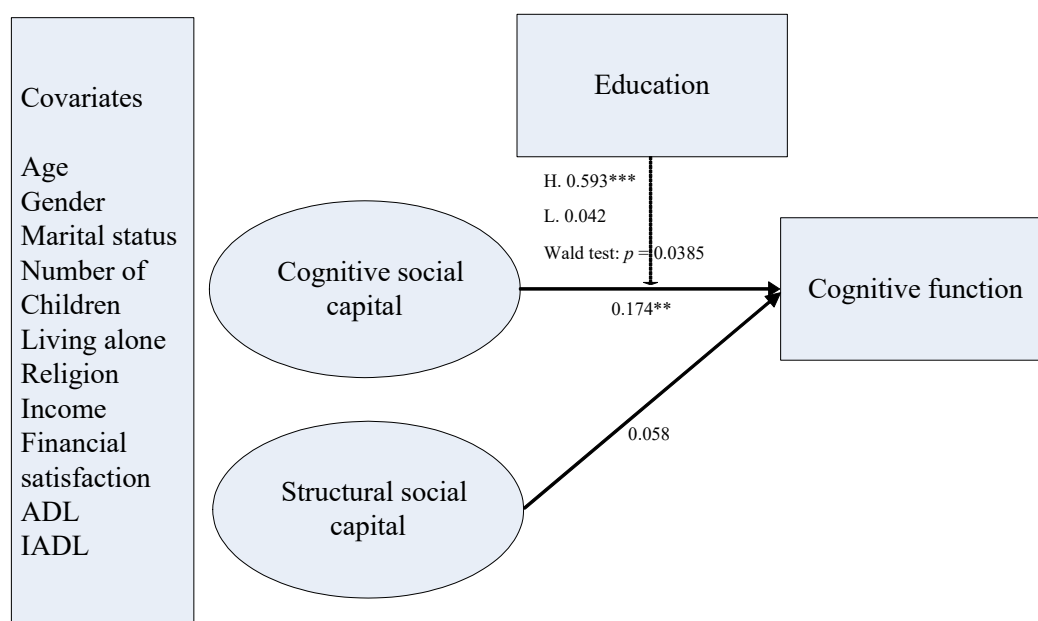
Covariates

Age
Gender
Marital status
Number of Children
Living alone
Religion
Income
Financial satisfaction
ADL
IADL

Education

H. 0.593***
L. 0.042
Wald test: $p = 0.0385$

Cognitive social capital

0.174**

Cognitive function

0.058

Structural social capital